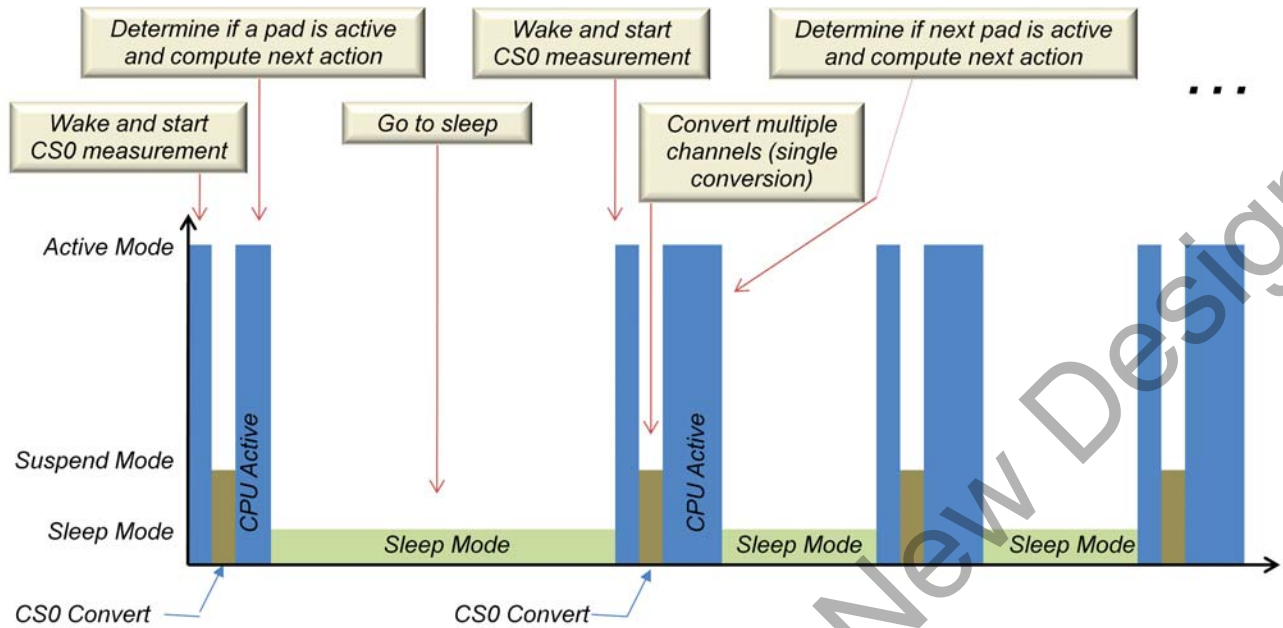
Determine if a pad is active and compute next action

Wake and start CS0 measurement

Determine if next pad is active and compute next action

...

Wake and start CS0 measurement

Go to sleep

Convert multiple channels (single conversion)

Active Mode

Suspend Mode

Sleep Mode

CPU Active

Sleep Mode

CPU Active

Sleep Mode

Sleep Mode

CS0 Convert

CS0 Convert

New Design